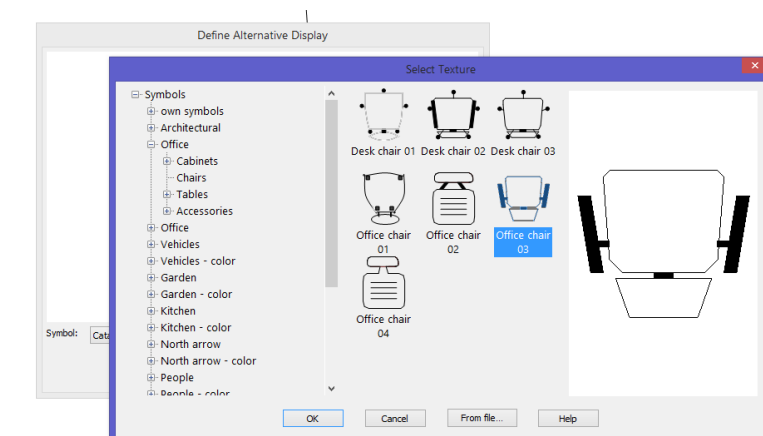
Define Alternative Display

Symbol: Cata

Select Texture

Symbols
own symbols
Architectural
Office
Cabinets
Chairs
Tables
Accessories
Office
Vehicles
Vehicles - color
Garden
Garden - color
Kitchen
Kitchen - color
North arrow
North arrow - color
People
People - color

Desk chair 01
Desk chair 02
Desk chair 03
Office chair 01
Office chair 02
Office chair 03
Office chair 04

OK
Cancel
From file...
Help